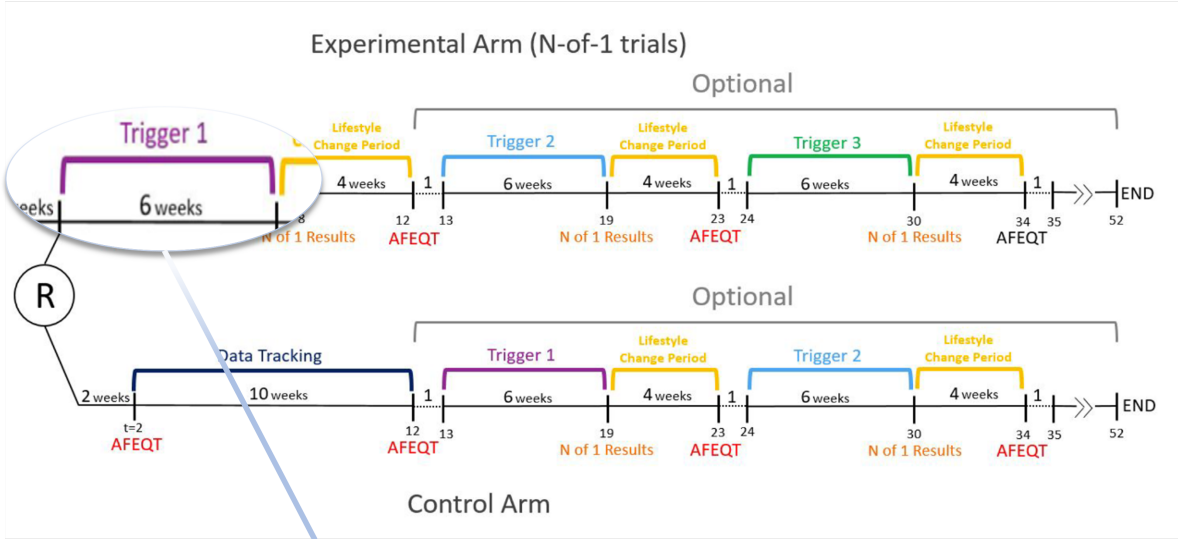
Experimental Arm (N-of-1 trials)

Optional

Trigger 1

eeks

6 weeks

Lifestyle Change Period

4 weeks

8

N of 1 Results

1

12

AFEQT

13

Trigger 2

6 weeks

19

N of 1 Results

Lifestyle Change Period

4 weeks

23

AFEQT

1

24

Trigger 3

6 weeks

30

N of 1 Results

Lifestyle Change Period

4 weeks

34

AFEQT

1

35

END

52

R

Optional

Data Tracking

2 weeks

t=2

AFEQT

10 weeks

12

AFEQT

1

13

Trigger 1

6 weeks

19

N of 1 Results

Lifestyle Change Period

4 weeks

23

AFEQT

1

24

Trigger 2

6 weeks

30

N of 1 Results

Lifestyle Change Period

4 weeks

34

AFEQT

1

35

END

52

Control Arm